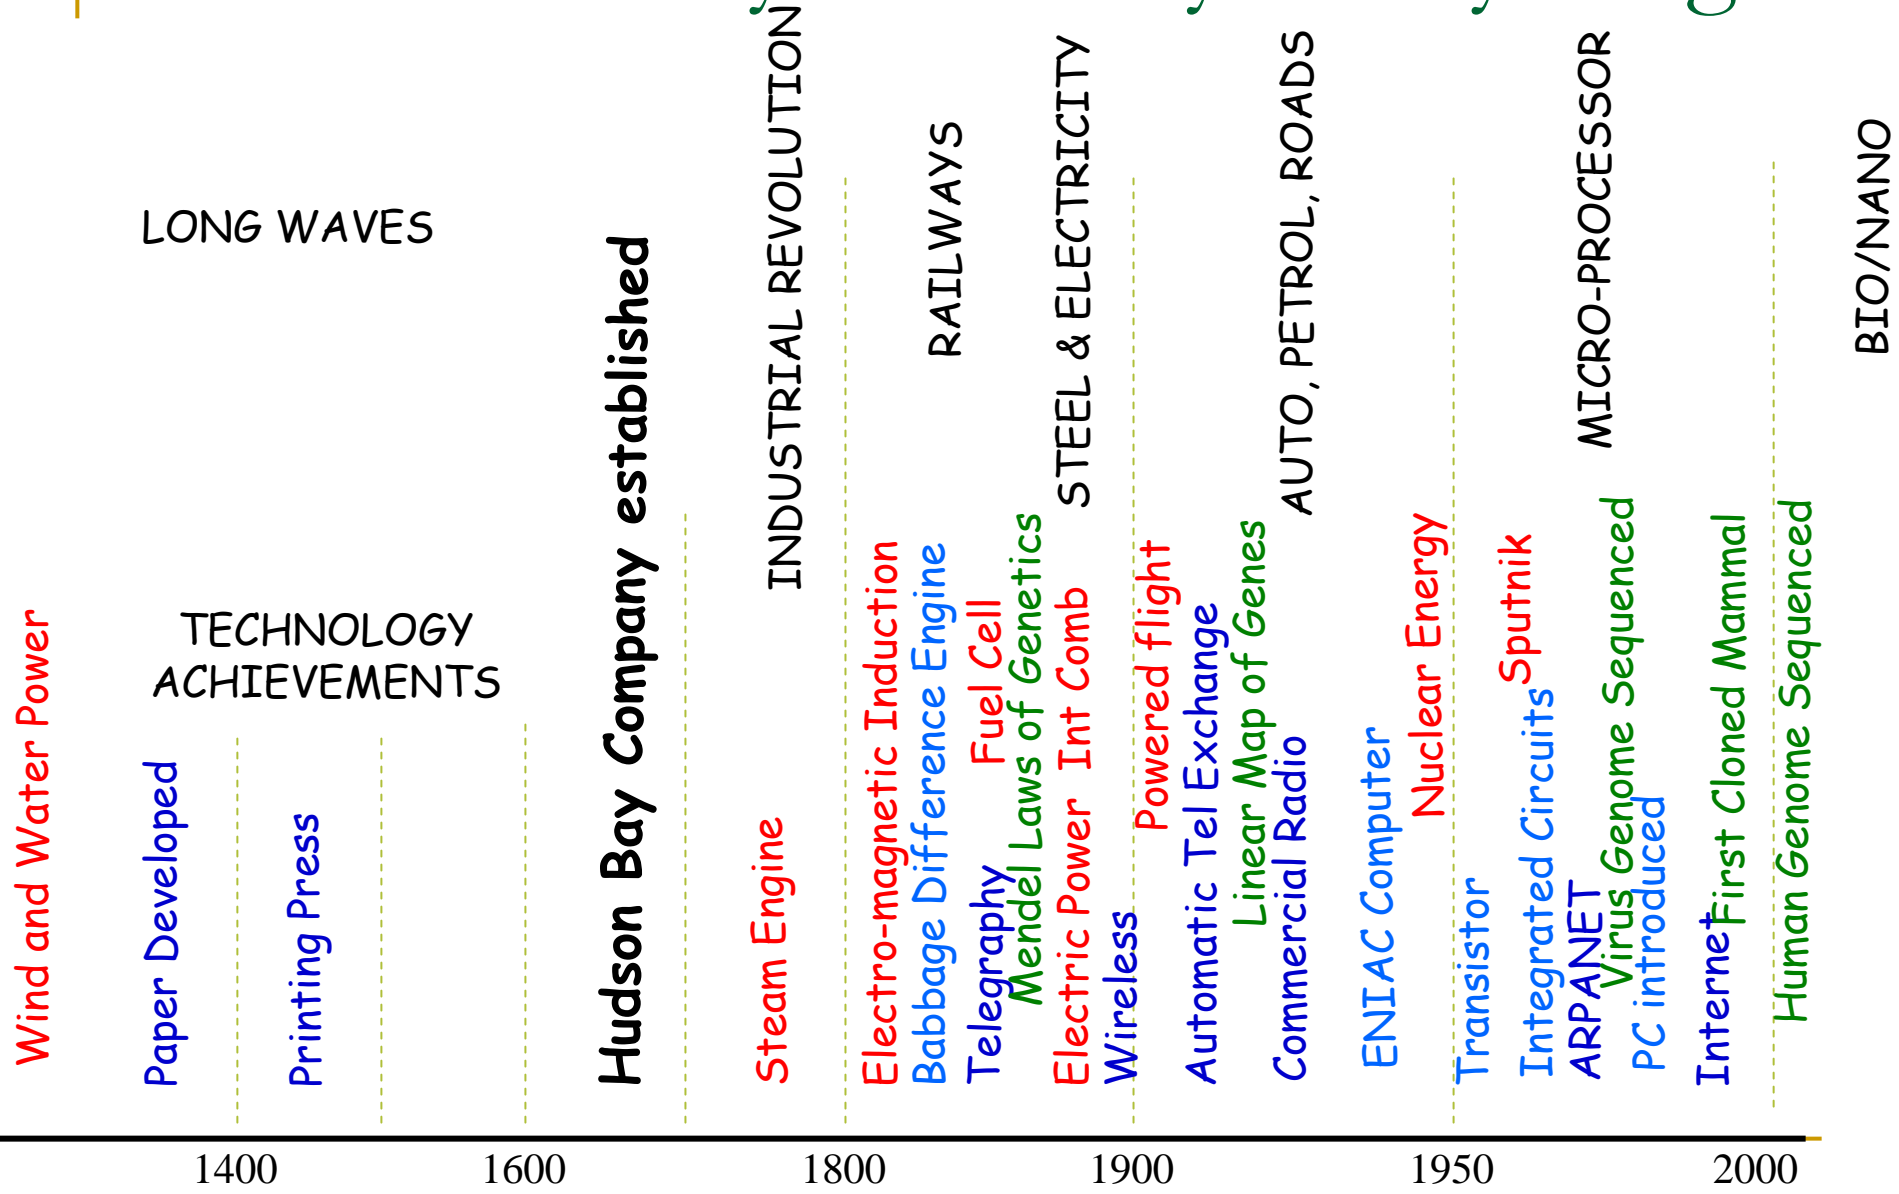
LONG WAVES

TECHNOLOGY ACHIEVEMENTS

Wind and Water Power

Paper Developed

Printing Press

Hudson Bay Company established

INDUSTRIAL REVOLUTION

Steam Engine

RAILWAYS

Electro-magnetic Induction

Babbage Difference Engine

Telegraphy

Fuel Cell

Mendel Laws of Genetics

STEEL & ELECTRICITY

Electric Power

Int Comb

Wireless

Powered flight

AUTO, PETROL, ROADS

Automatic Tel Exchange

Linear Map of Genes

Commercial Radio

ENIAC Computer

Nuclear Energy

Transistor

Integrated Circuits

Sputnik

MICRO-PROCESSOR

ARPANET

Virus Genome Sequenced

PC introduced

Internet

First Cloned Mammal

Human Genome Sequenced

BIO/NANO

1400

1600

1800

1900

1950

2000